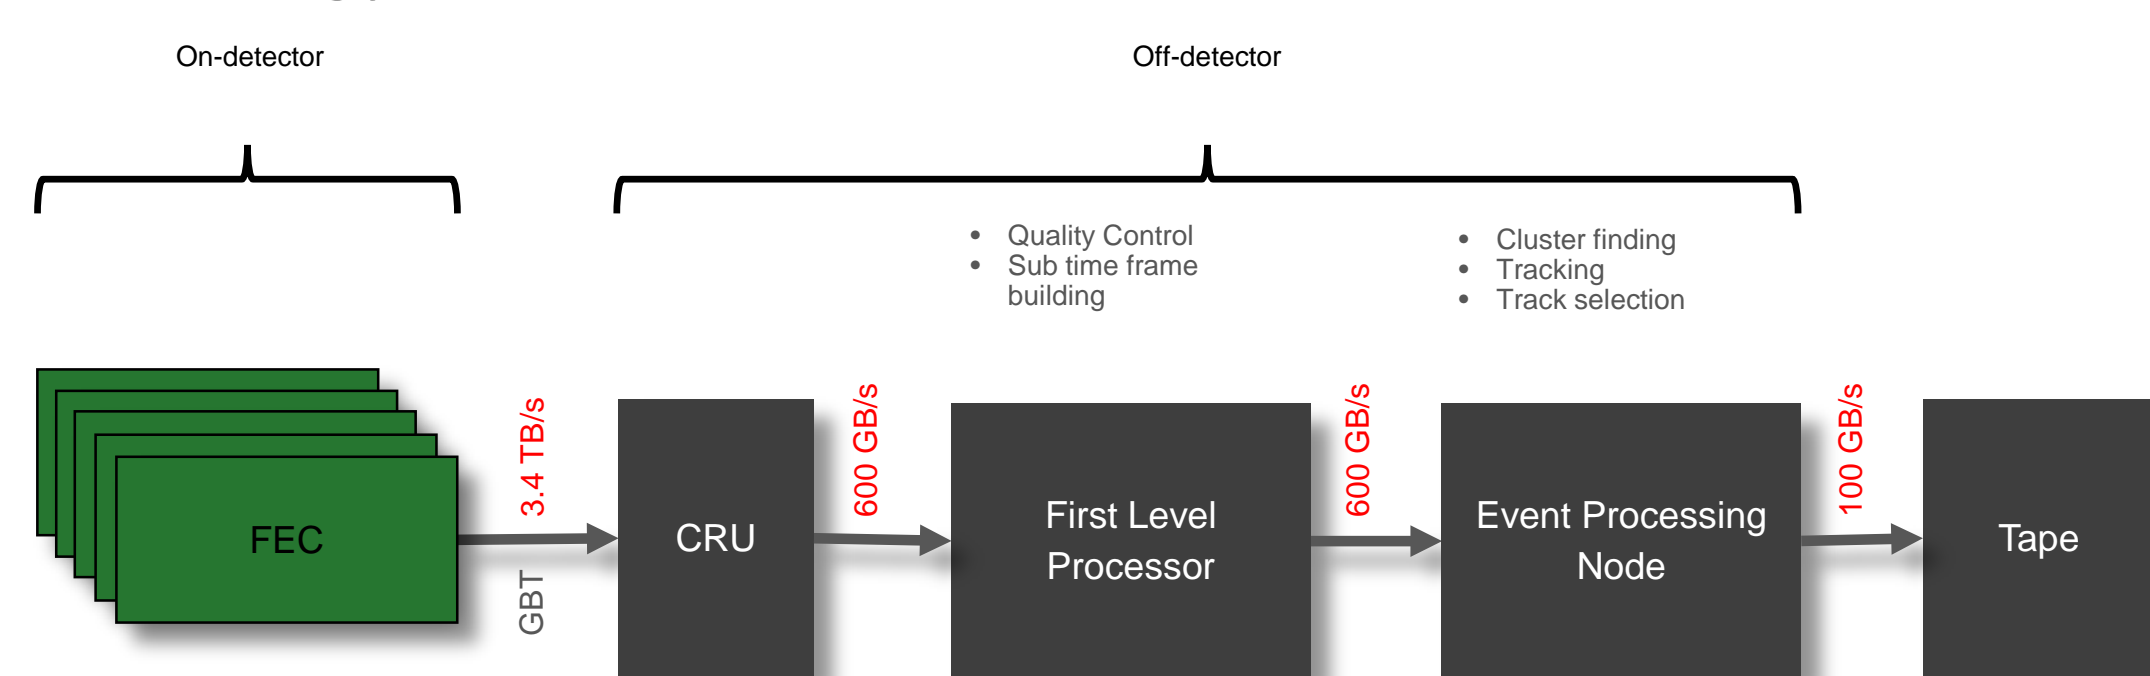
On-detector

Off-detector

- Quality Control
- Sub time frame building

- Cluster finding
- Tracking
- Track selection

FEC

3.4 TB/s

GBT

CRU

600 GB/s

First Level Processor

600 GB/s

Event Processing Node

100 GB/s

Tape